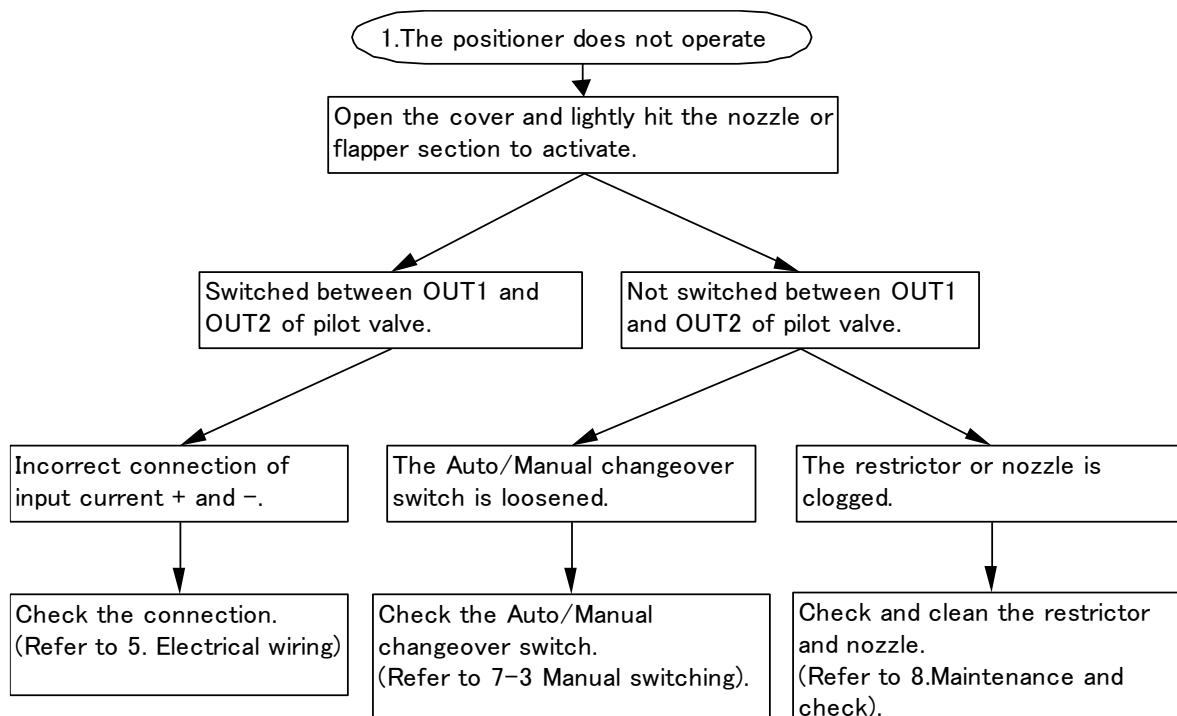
1.The positioner does not operate

Open the cover and lightly hit the nozzle or flapper section to activate.

Switched between OUT1 and OUT2 of pilot valve.

Not switched between OUT1 and OUT2 of pilot valve.

Incorrect connection of input current + and −.

The Auto/Manual changeover switch is loosened.

The restrictor or nozzle is clogged.

Check the connection. (Refer to 5. Electrical wiring)

Check the Auto/Manual changeover switch. (Refer to 7-3 Manual switching).

Check and clean the restrictor and nozzle. (Refer to 8.Maintenance and check).